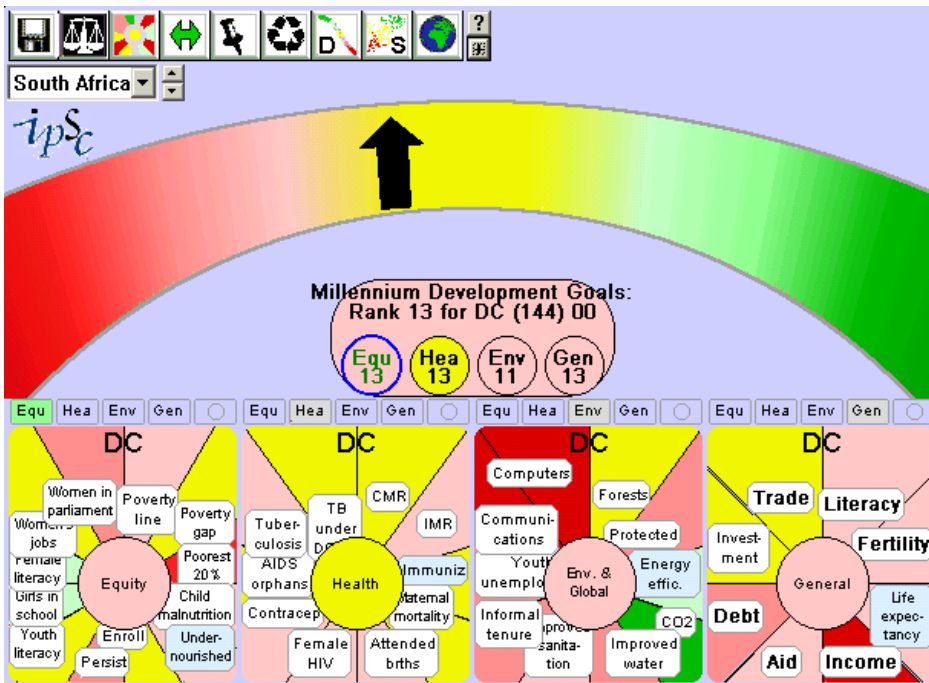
?

South Africa

ipSc

Millennium Development Goals:
Rank 13 for DC (144) 00

Equ 13
Hea 13
Env 11
Gen 13

Equ Hea Env Gen

DC

Women in parliament
Poverty line
Poverty gap
Women's jobs
Female literacy
Poorest 20%
Equity
Girls in school
Child malnutrition
Youth literacy
Enroll
Under-nourished
Persist

Equ Hea Env Gen

DC

TB under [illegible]
CMR
Tuber-culosis
IMR
AIDS orphans
Health
Immuniz
Contracep
Maternal mortality
Female HIV
Attended brths

Equ Hea Env Gen

DC

Computers
Forests
Communi-cations
Protected
Youth unemplo
Env. & Global
Energy effic.
Informal tenure
Improve sanita-tion
CO2
Improved water

Equ Hea Env Gen

DC

Trade
Literacy
Invest-ment
Fertility
General
Debt
Life expec-tancy
Aid
Income